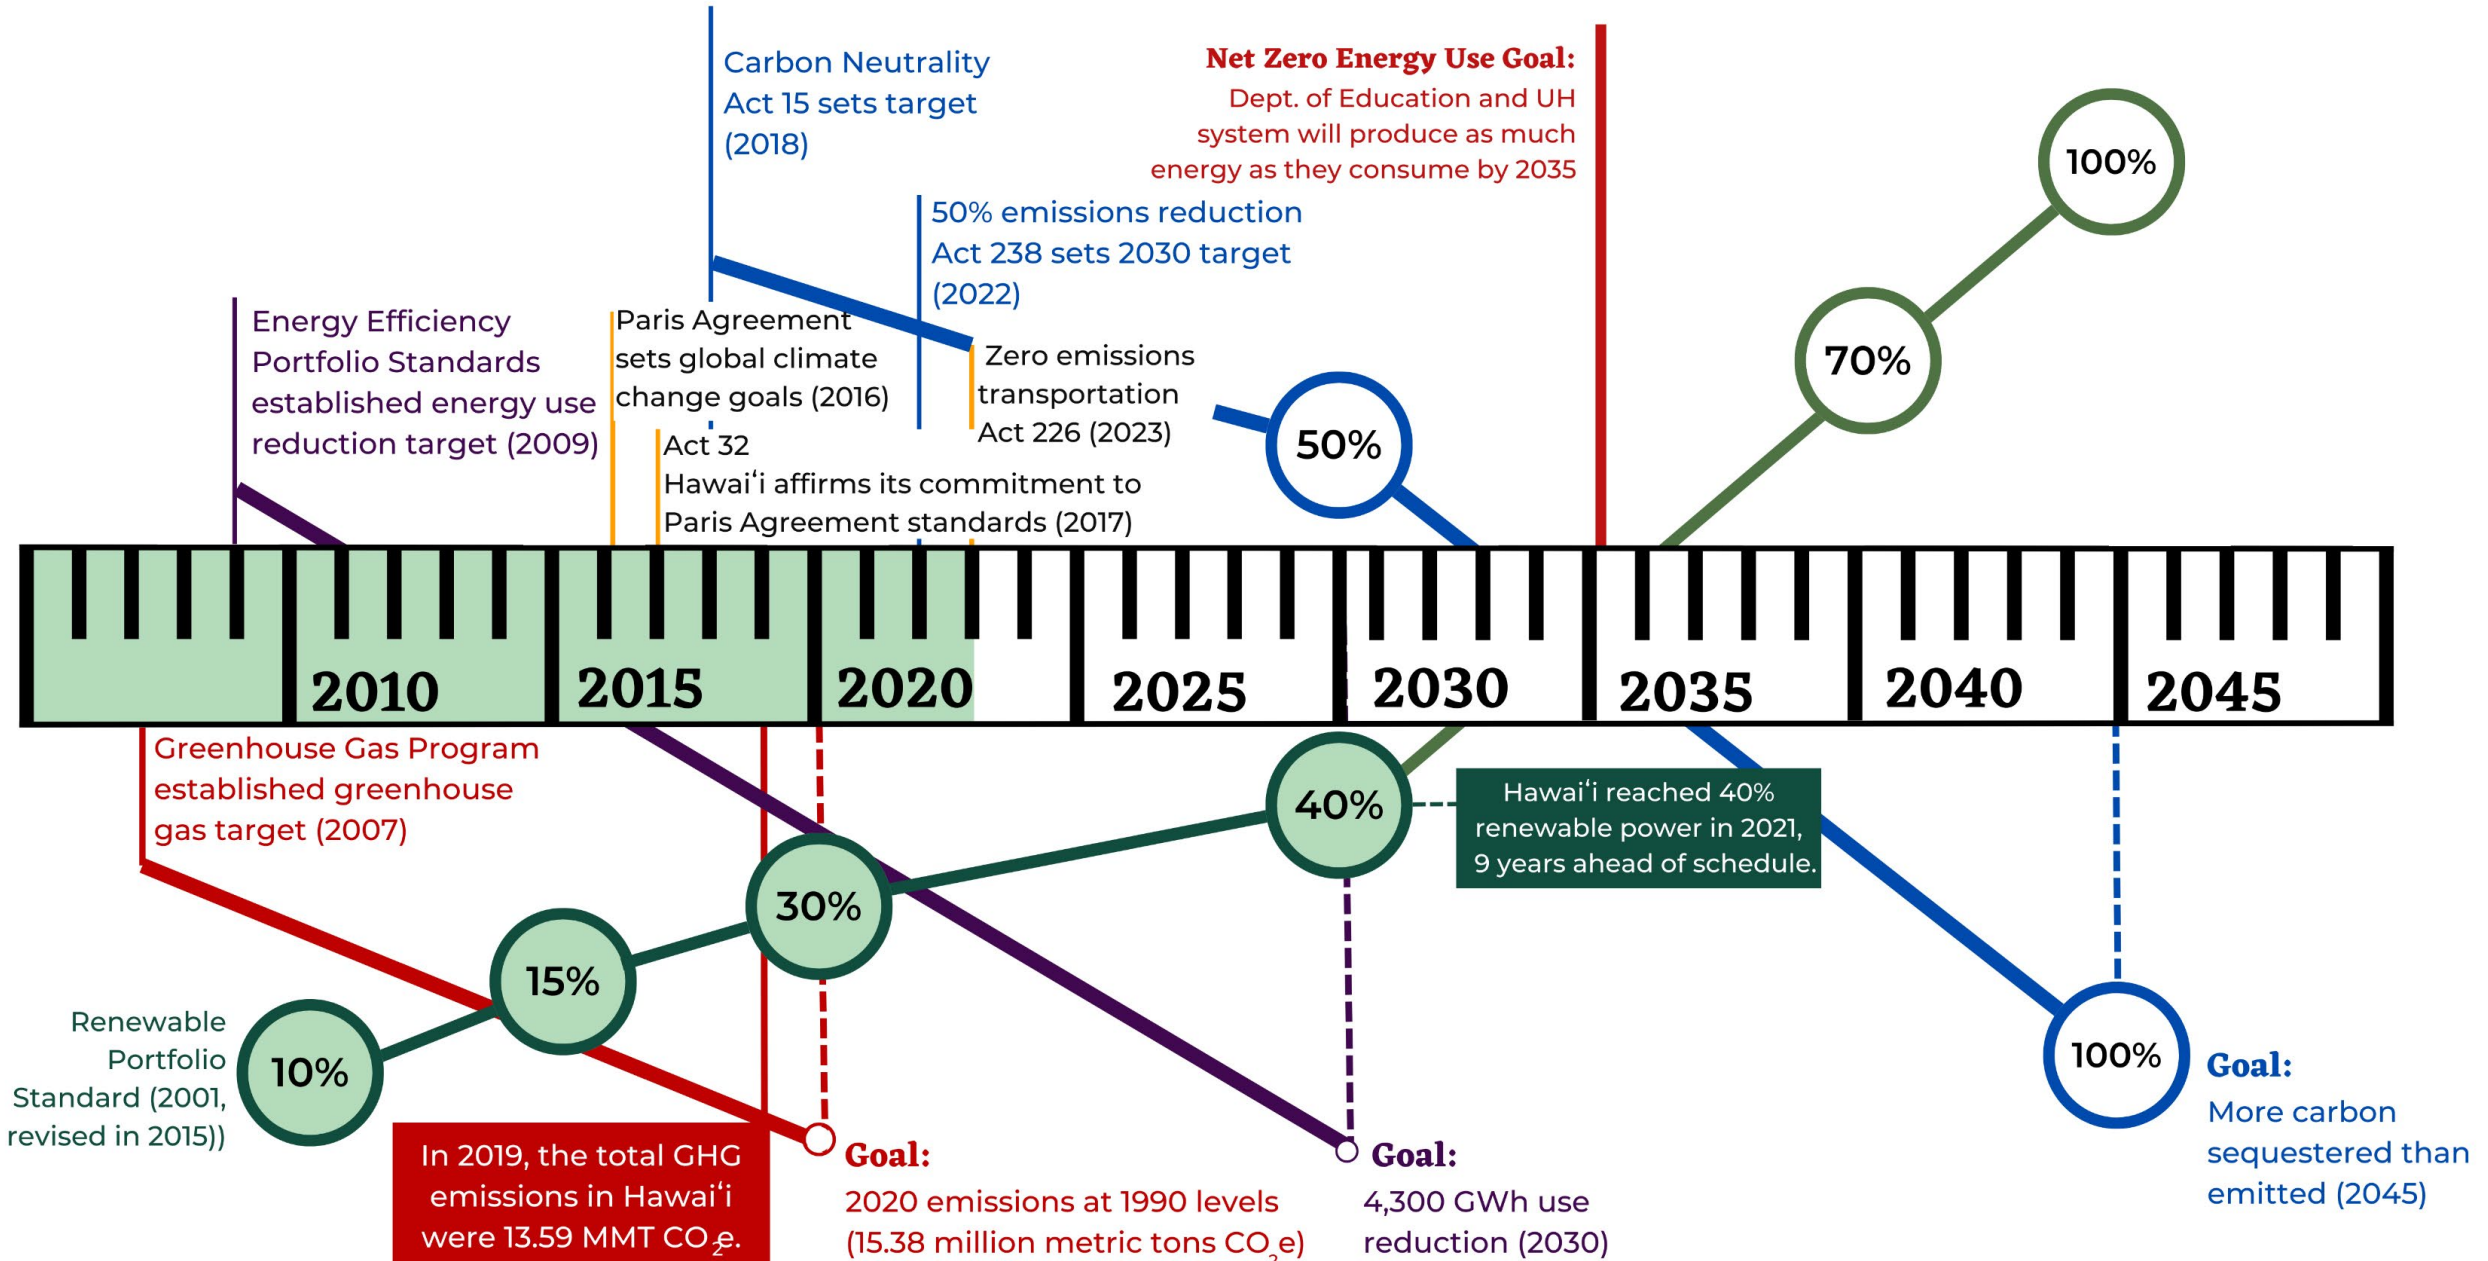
Carbon Neutrality Act 15 sets target (2018)

Net Zero Energy Use Goal:
Dept. of Education and UH system will produce as much energy as they consume by 2035

50% emissions reduction Act 238 sets 2030 target (2022)

100%

Energy Efficiency Portfolio Standards established energy use reduction target (2009)

Paris Agreement sets global climate change goals (2016)

Zero emissions transportation Act 226 (2023)

70%

50%

Act 32
Hawaiʻi affirms its commitment to Paris Agreement standards (2017)

2010 2015 2020 2025 2030 2035 2040 2045

Greenhouse Gas Program established greenhouse gas target (2007)

40%

Hawaiʻi reached 40% renewable power in 2021, 9 years ahead of schedule.

30%

15%

Renewable Portfolio Standard (2001, revised in 2015))

10%

100%

Goal:
More carbon sequestered than emitted (2045)

In 2019, the total GHG emissions in Hawaiʻi were 13.59 MMT $CO_2e$.

Goal:
2020 emissions at 1990 levels (15.38 million metric tons $CO_2e$)

Goal:
4,300 GWh use reduction (2030)